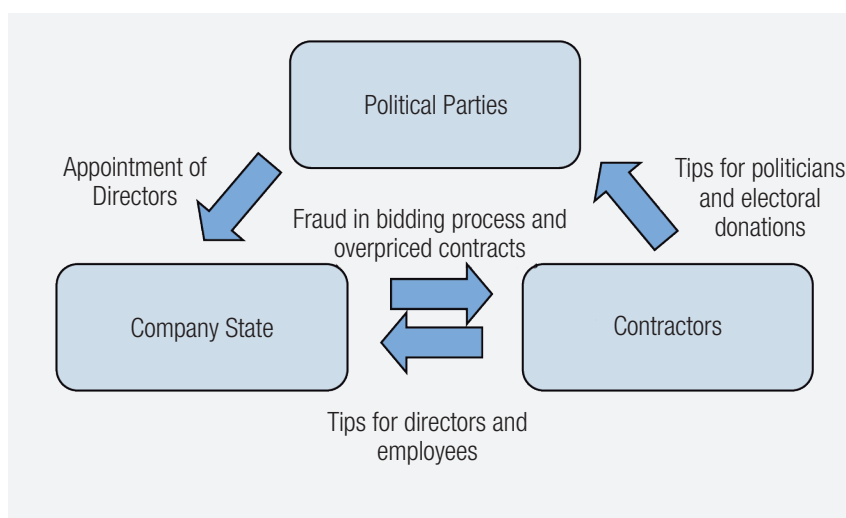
Political Parties

Appointment of Directors

Tips for politicians and electoral donations

Fraud in bidding process and overpriced contracts

Company State

Contractors

Tips for directors and employees